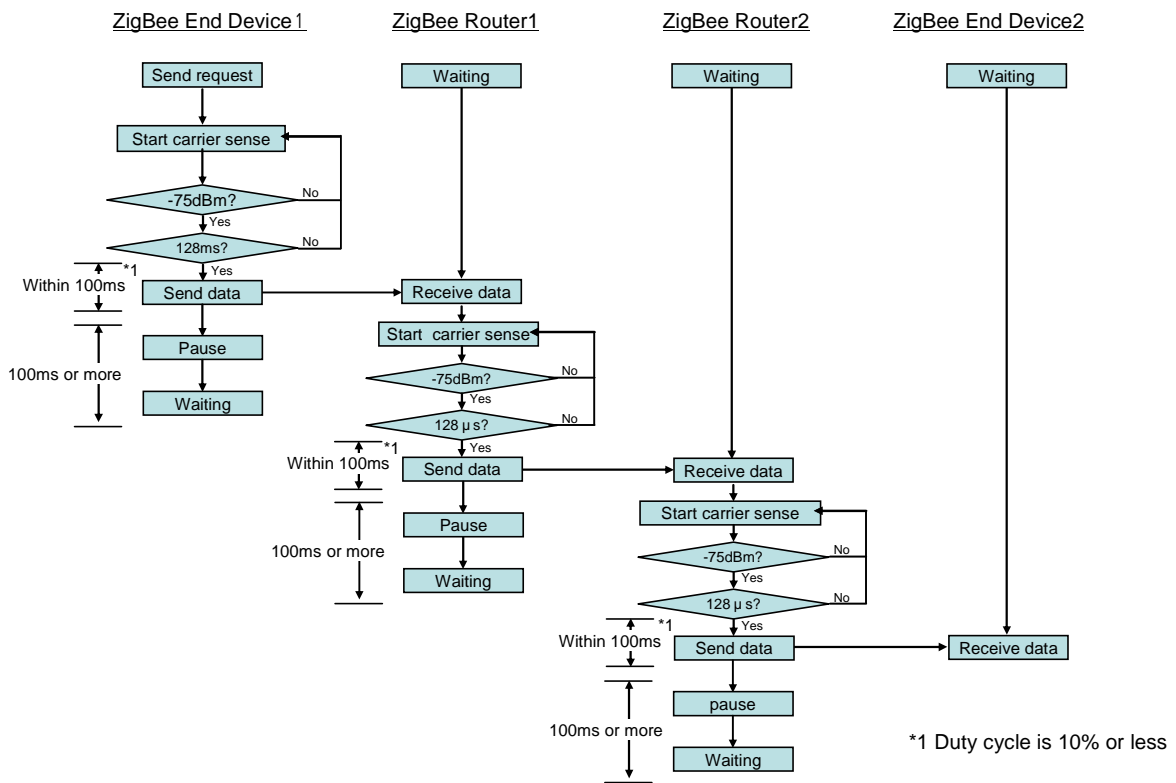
ZigBee End Device1

ZigBee Router1

ZigBee Router2

ZigBee End Device2

Send request

Start carrier sense

-75dBm?

No

Yes

128ms?

No

Yes

*1

Within 100ms

Send data

Pause

100ms or more

Waiting

Waiting

Receive data

Start carrier sense

-75dBm?

No

Yes

128 μ s?

No

Yes

*1

Within 100ms

Send data

Pause

100ms or more

Waiting

Waiting

Receive data

Start carrier sense

-75dBm?

No

Yes

128 μ s?

No

Yes

*1

Within 100ms

Send data

pause

100ms or more

Waiting

Waiting

Receive data

*1 Duty cycle is 10% or less